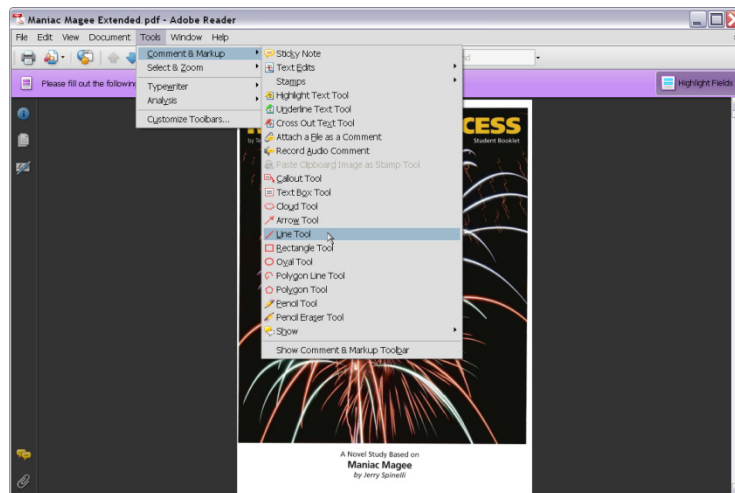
Maniac Magee Extended.pdf - Adobe Reader

File Edit View Document Tools Window Help

Please fill out the followin

Highlight Fields

Comment & Markup
Select & Zoom
Typewriter
Analysis
Customize Toolbars...

Sticky Note
Text Edits
Stamps
Highlight Text Tool
Underline Text Tool
Cross Out Text Tool
Attach a File as a Comment
Record Audio Comment
Paste Clipboard Image as Stamp Tool
Callout Tool
Text Box Tool
Cloud Tool
Arrow Tool
Line Tool
Rectangle Tool
Oval Tool
Polygon Line Tool
Polygon Tool
Pencil Tool
Pencil Eraser Tool
Show
Show Comment & Markup Toolbar

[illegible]CESS
by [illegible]
Student Booklet

A Novel Study Based on
Maniac Magee
by Jerry Spinelli